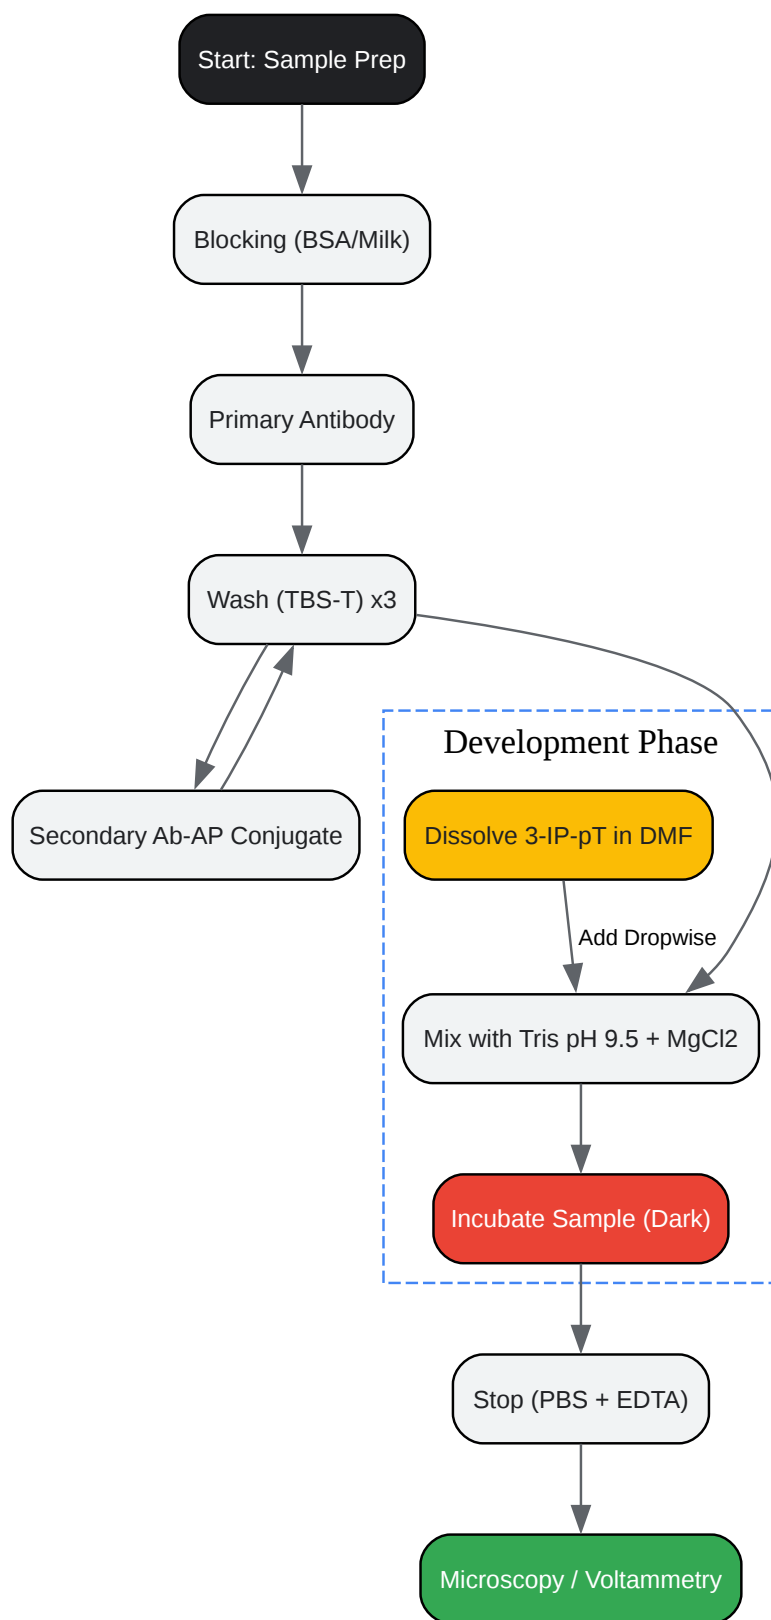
Start: Sample Prep

Blocking (BSA/Milk)

Primary Antibody

Wash (TBS-T) x3

Secondary Ab-AP Conjugate

Development Phase

Dissolve 3-IP-pT in DMF

Add Dropwise

Mix with Tris pH 9.5 + MgCl2

Incubate Sample (Dark)

Stop (PBS + EDTA)

Microscopy / Voltammetry